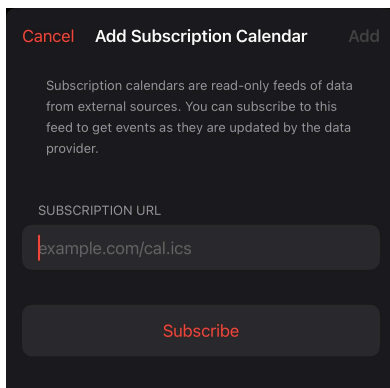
Cancel Add Subscription Calendar Add

Subscription calendars are read-only feeds of data from external sources. You can subscribe to this feed to get events as they are updated by the data provider.

SUBSCRIPTION URL

example.com/cal.ics

Subscribe